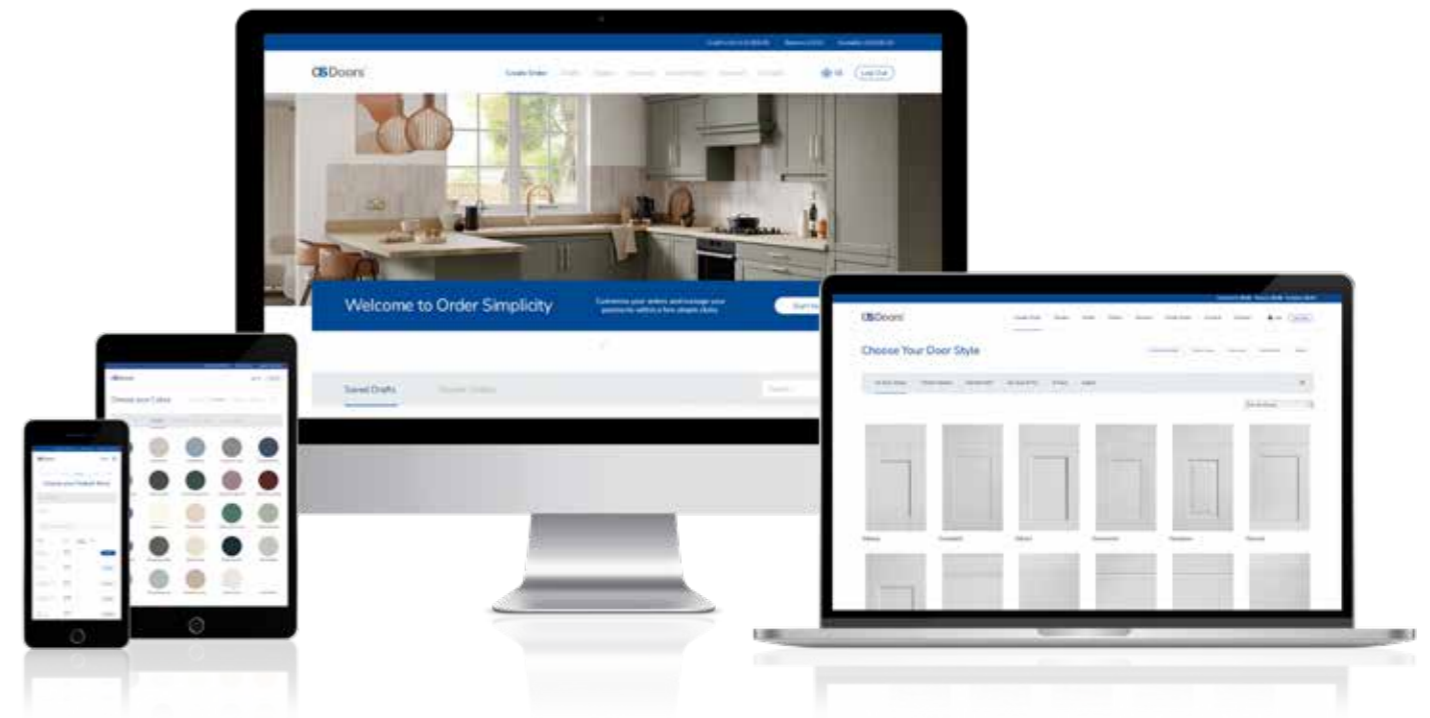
OSDoors

Create Order

Log Out

Welcome to Order Simplicity

Customise your orders and manage your payments within a few simple clicks

Saved Drafts

OSDoors

Choose Your Door Style

OSDoors

Choose your Colour

OSDoors

Choose your Product Range